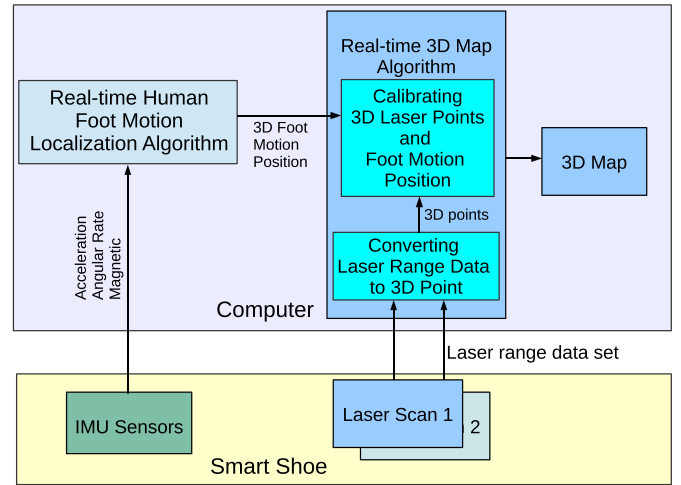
Real-time Human Foot Motion Localization Algorithm

3D Foot Motion Position

Real-time 3D Map Algorithm

Calibrating 3D Laser Points and Foot Motion Position

3D Map

3D points

Converting Laser Range Data to 3D Point

Acceleration
Angular Rate
Magnetic

Computer

Laser range data set

IMU Sensors

Laser Scan 1

2

Smart Shoe